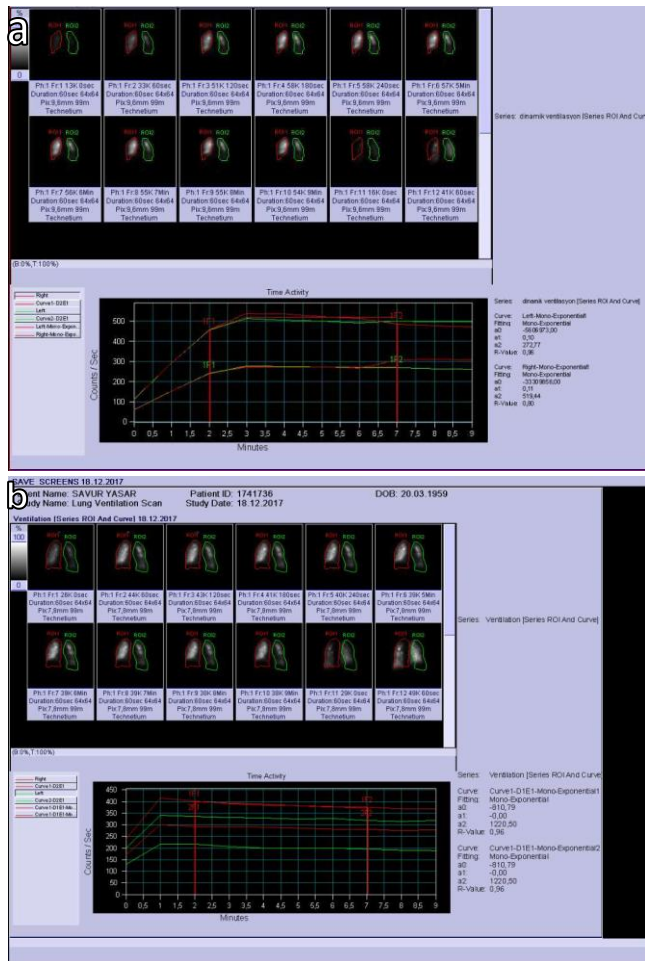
a

%

0

ROI1 ROI2

Ph:1 Fr:1 13K 0sec Duration:60sec 64x64 Pix:9,6mm 99m Technetium

Ph:1 Fr:2 33K 60sec Duration:60sec 64x64 Pix:9,6mm 99m Technetium

Ph:1 Fr:3 51K 120sec Duration:60sec 64x64 Pix:9,6mm 99m Technetium

Ph:1 Fr:4 58K 180sec Duration:60sec 64x64 Pix:9,6mm 99m Technetium

Ph:1 Fr:5 58K 240sec Duration:60sec 64x64 Pix:9,6mm 99m Technetium

Ph:1 Fr:6 57K 5Min Duration:60sec 64x64 Pix:9,6mm 99m Technetium

Ph:1 Fr:7 56K 6Min Duration:60sec 64x64 Pix:9,6mm 99m Technetium

Ph:1 Fr:8 55K 7Min Duration:60sec 64x64 Pix:9,6mm 99m Technetium

Ph:1 Fr:9 55K 8Min Duration:60sec 64x64 Pix:9,6mm 99m Technetium

Ph:1 Fr:10 54K 9Min Duration:60sec 64x64 Pix:9,6mm 99m Technetium

Ph:1 Fr:11 18K 0sec Duration:60sec 64x64 Pix:9,6mm 99m Technetium

Ph:1 Fr:12 41K 60sec Duration:60sec 64x64 Pix:9,6mm 99m Technetium

Series: dinamik ventilasyon [Series ROI And Curve]

(B:0%,T:100%)

Right
Curve1-D2E1
Left
Curve2-D2E1
Left-Mono-Expon...
Right-Mono-Expo...

Time Activity

Counts / Sec

Minutes

0 0,5 1 1,5 2 2,5 3 3,5 4 4,5 5 5,5 6 6,5 7 7,5 8 8,5 9

0 100 200 300 400 500

1F1 1F2 1F1 1F2

Series: dinamik ventilasyon [Series ROI And Curve]

Curve: Left-Mono-Exponential
Fitting: Mono-Exponential
a0: -5606973,00
a1: 0,10
a2: 272,77
R-Value: 0,86

Curve: Right-Mono-Exponential
Fitting: Mono-Exponential
a0: -3330985,00
a1: 0,11
a2: 519,64
R-Value: 0,80

SAVE SCREENS 18.12.2017

b

ent Name: SAVUR YASAR
udy Name: Lung Ventilation Scan

Patient ID: 1741736
Study Date: 18.12.2017

DOB: 20.03.1959

Ventilation [Series ROI and Curve] 18.12.2017

%
100

0

Ph:1 Fr:1 28K 0sec Duration:60sec 64x64 Pix:7,8mm 99m Technetium

Ph:1 Fr:2 44K 60sec Duration:60sec 64x64 Pix:7,8mm 99m Technetium

Ph:1 Fr:3 43K 120sec Duration:60sec 64x64 Pix:7,8mm 99m Technetium

Ph:1 Fr:4 41K 180sec Duration:60sec 64x64 Pix:7,8mm 99m Technetium

Ph:1 Fr:5 40K 240sec Duration:60sec 64x64 Pix:7,8mm 99m Technetium

Ph:1 Fr:6 39K 5Min Duration:60sec 64x64 Pix:7,8mm 99m Technetium

Ph:1 Fr:7 38K 6Min Duration:60sec 64x64 Pix:7,8mm 99m Technetium

Ph:1 Fr:8 39K 7Min Duration:60sec 64x64 Pix:7,8mm 99m Technetium

Ph:1 Fr:9 38K 8Min Duration:60sec 64x64 Pix:7,8mm 99m Technetium

Ph:1 Fr:10 38K 9Min Duration:60sec 64x64 Pix:7,8mm 99m Technetium

Ph:1 Fr:11 29K 0sec Duration:60sec 64x64 Pix:7,8mm 99m Technetium

Ph:1 Fr:12 40K 60sec Duration:60sec 64x64 Pix:7,8mm 99m Technetium

Series: Ventilation [Series ROI And Curve]

(B:0%,T:100%)

Right
Curve1-D2E1
Left
Curve2-D2E1
Curve1-D1E1-Mo...
Curve1-D1E1-Mo...

Time Activity

Counts / Sec

Minutes

0 50 100 150 200 250 300 350 400 450

0 0,5 1 1,5 2 2,5 3 3,5 4 4,5 5 5,5 6 6,5 7 7,5 8 8,5 9

Series: Ventilation [Series ROI And Curve]

Curve: Curve1-D1E1-Mono-Exponential1
Fitting: Mono-Exponential
a0: -810,79
a1: -0,00
a2: 1220,50
R-Value: 0,96

Curve: Curve1-D1E1-Mono-Exponential2
Fitting: Mono-Exponential
a0: -810,79
a1: -0,00
a2: 1220,50
R-Value: 0,96